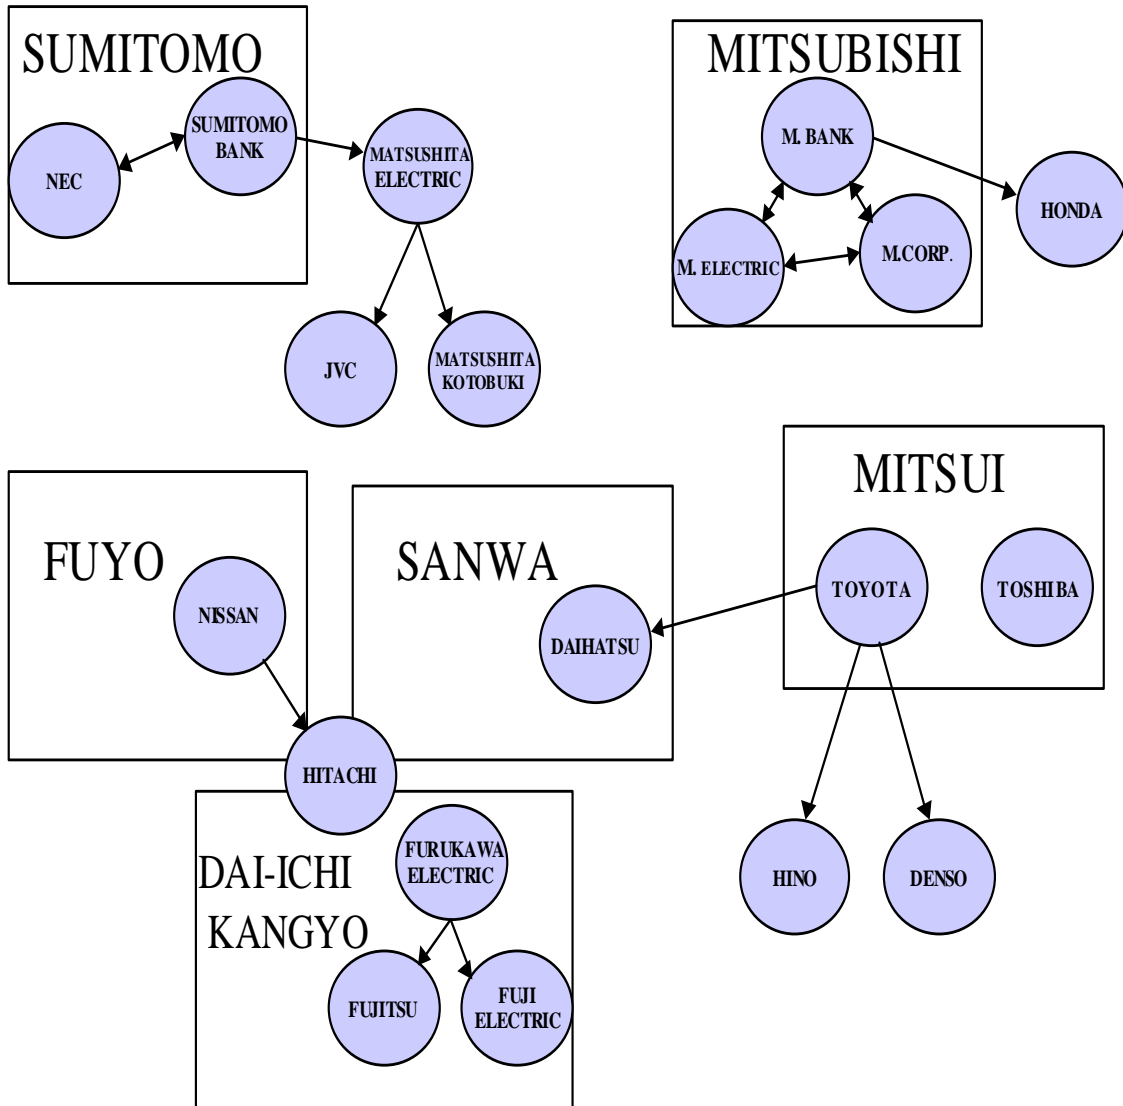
SUMITOMO

NEC

SUMITOMO BANK

MATSUSHITA ELECTRIC

JVC

MATSUSHITA KOTOBUKI

MITSUBISHI

M. BANK

M. ELECTRIC

M.CORP.

HONDA

FUYO

NISSAN

SANWA

DAIHATSU

MITSUI

TOYOTA

TOSHIBA

HITACHI

DAI-ICHI KANGYO

FURUKAWA ELECTRIC

FUJITSU

FUJI ELECTRIC

HINO

DENSO